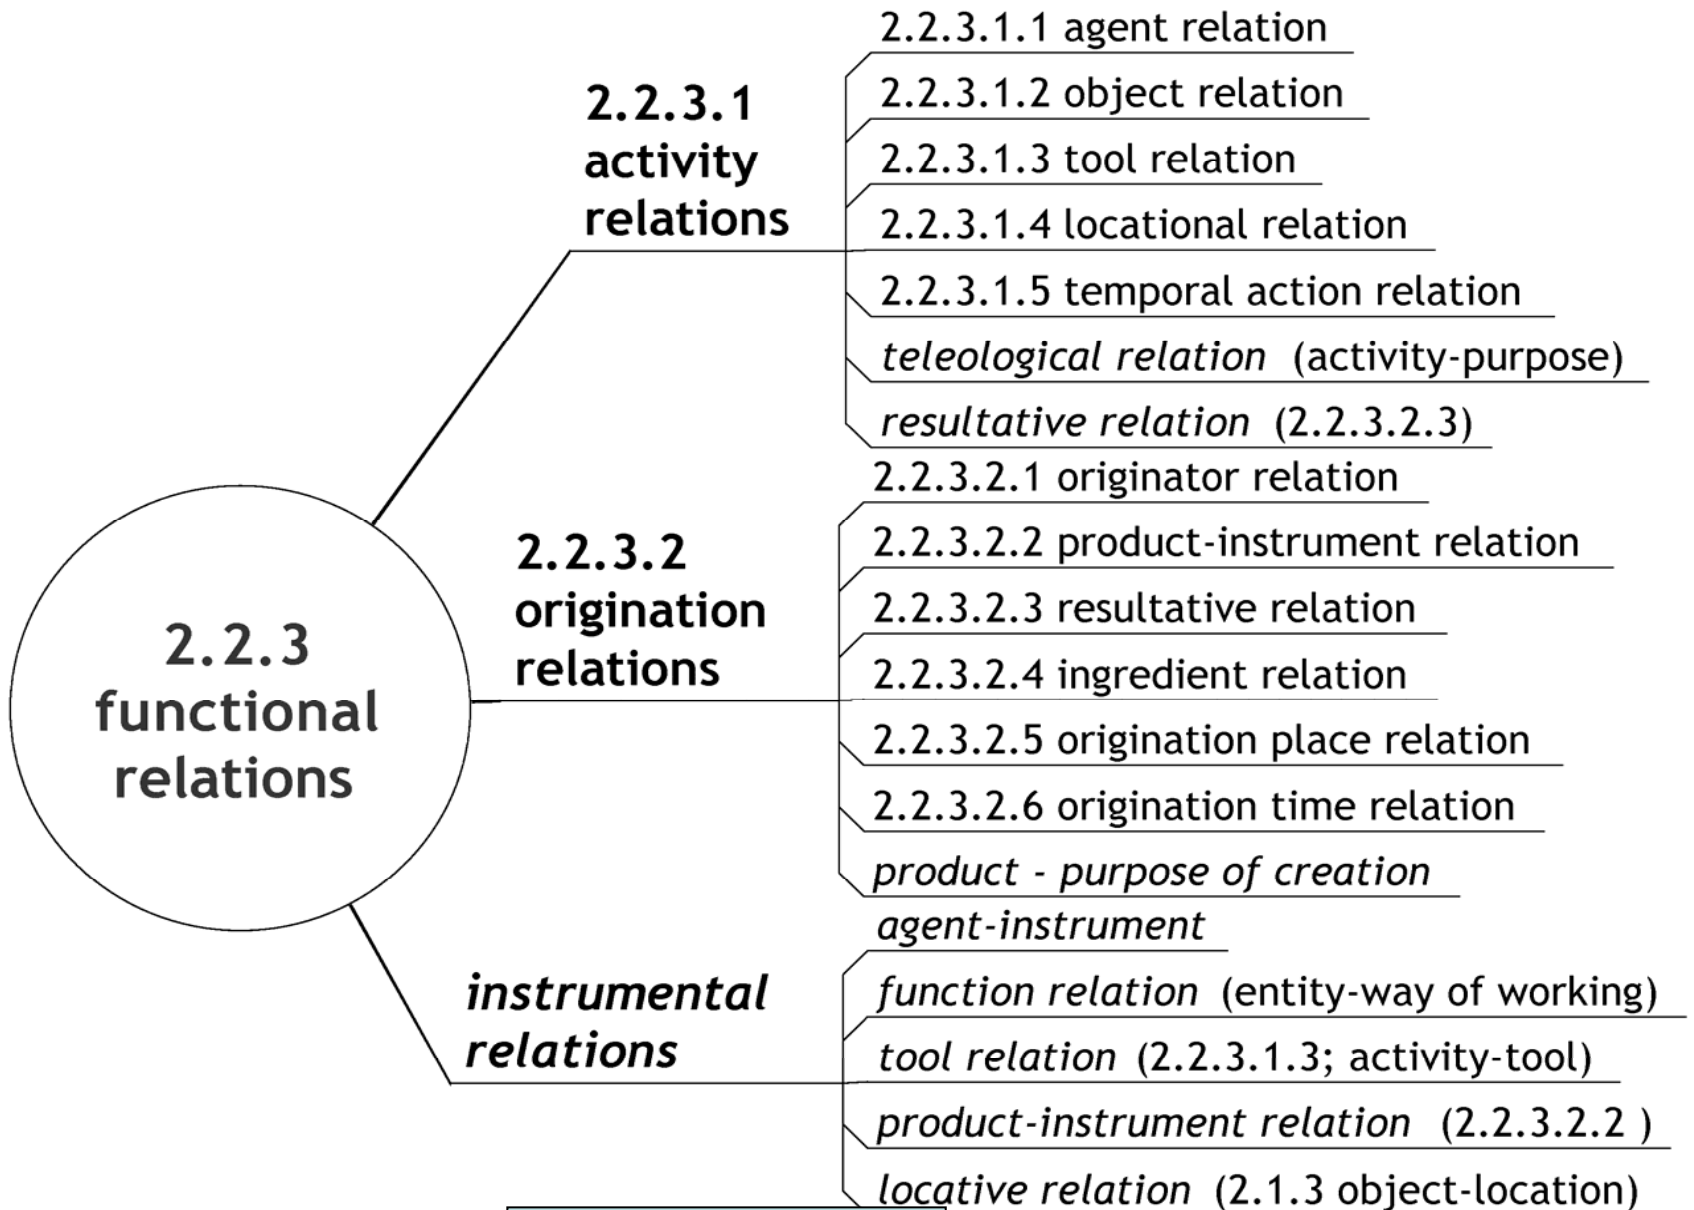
2.2.3 functional relations

2.2.3.1 activity relations

2.2.3.1.1 agent relation
2.2.3.1.2 object relation
2.2.3.1.3 tool relation
2.2.3.1.4 locational relation
2.2.3.1.5 temporal action relation
*teleological relation* (activity-purpose)
*resultative relation* (2.2.3.2.3)

2.2.3.2 origination relations

2.2.3.2.1 originator relation
2.2.3.2.2 product-instrument relation
2.2.3.2.3 resultative relation
2.2.3.2.4 ingredient relation
2.2.3.2.5 origination place relation
2.2.3.2.6 origination time relation
*product - purpose of creation*

*instrumental relations*

*agent-instrument*
*function relation* (entity-way of working)
*tool relation* (2.2.3.1.3; activity-tool)
*product-instrument relation* (2.2.3.2.2 )
*locative relation* (2.1.3 object-location)